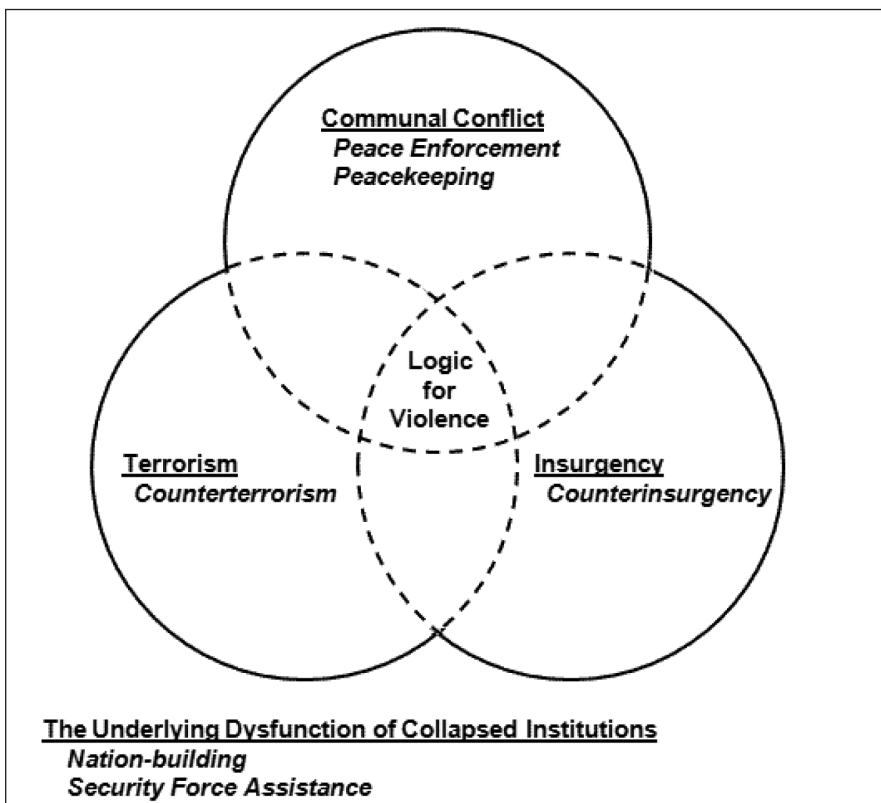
Communal Conflict
Peace Enforcement
Peacekeeping

Logic
for
Violence

Terrorism
Counterterrorism

Insurgency
Counterinsurgency

The Underlying Dysfunction of Collapsed Institutions
Nation-building
Security Force Assistance